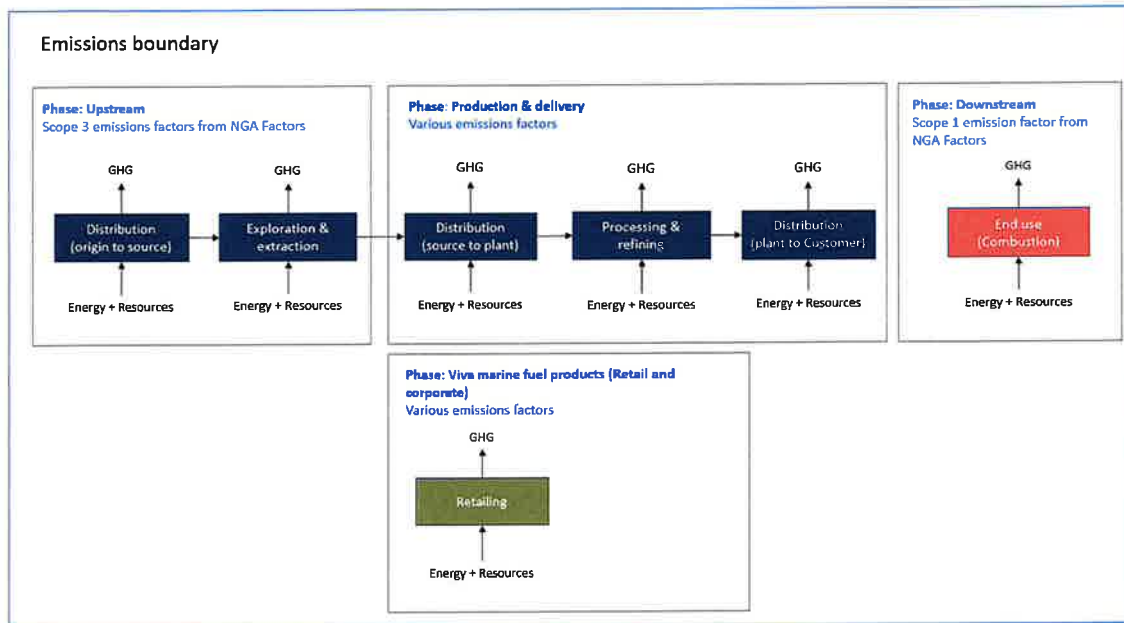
Emissions boundary

Phase: Upstream
Scope 3 emissions factors from NGA Factors

GHG

Distribution (origin to source)

Energy + Resources

GHG

Exploration & extraction

Energy + Resources

Phase: Production & delivery
Various emissions factors

GHG

Distribution (source to plant)

Energy + Resources

GHG

Processing & refining

Energy + Resources

GHG

Distribution (plant to Customer)

Energy + Resources

Phase: Downstream
Scope 1 emission factor from NGA Factors

GHG

End use (Combustion)

Energy + Resources

Phase: Viva marine fuel products (Retail and corporate)
Various emissions factors

GHG

Retailing

Energy + Resources